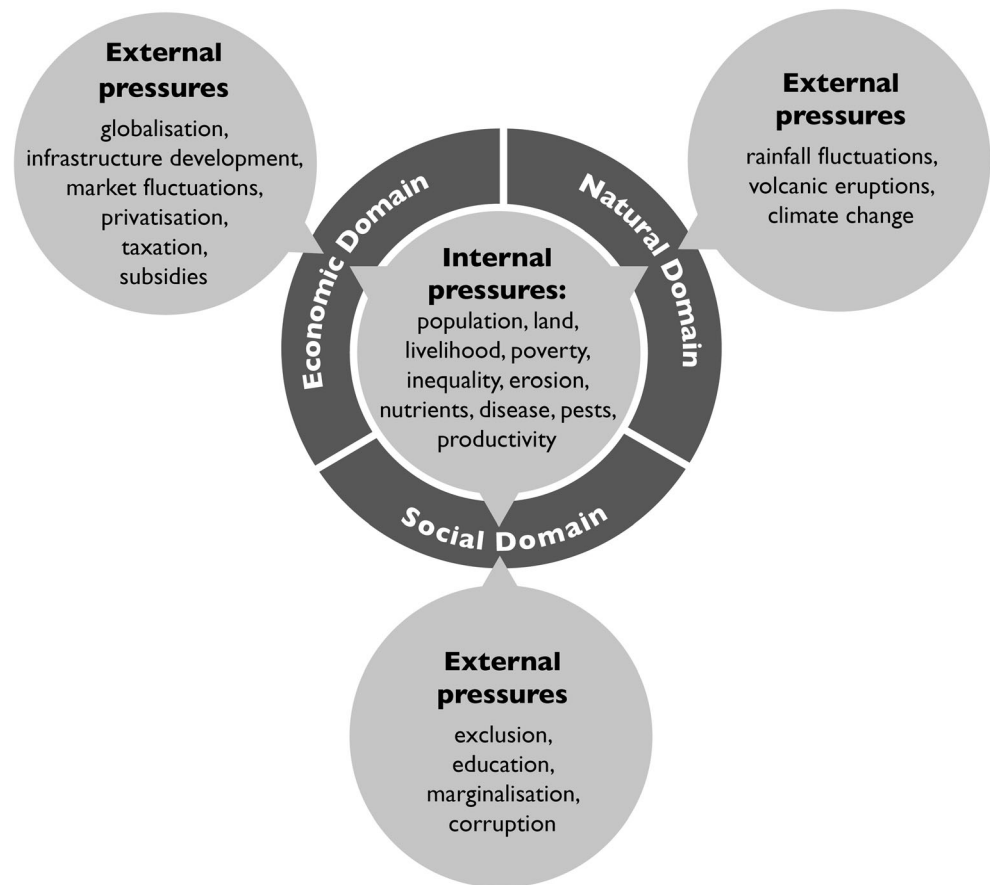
External pressures
globalisation, infrastructure development, market fluctuations, privatisation, taxation, subsidies

External pressures
rainfall fluctuations, volcanic eruptions, climate change

Economic Domain

Natural Domain

Internal pressures:
population, land, livelihood, poverty, inequality, erosion, nutrients, disease, pests, productivity

Social Domain

External pressures
exclusion, education, marginalisation, corruption